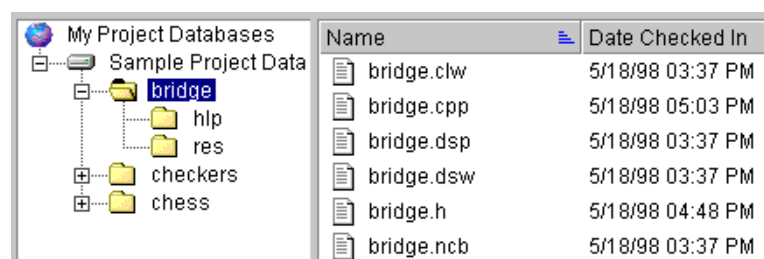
My Project Databases
Sample Project Data
bridge
hlp
res
checkers
chess

| Name | Date Checked In |
|---|---|
| bridge.clw | 5/18/98 03:37 PM |
| bridge.cpp | 5/18/98 05:03 PM |
| bridge.dsp | 5/18/98 03:37 PM |
| bridge.dsw | 5/18/98 03:37 PM |
| bridge.h | 5/18/98 04:48 PM |
| bridge.ncb | 5/18/98 03:37 PM |